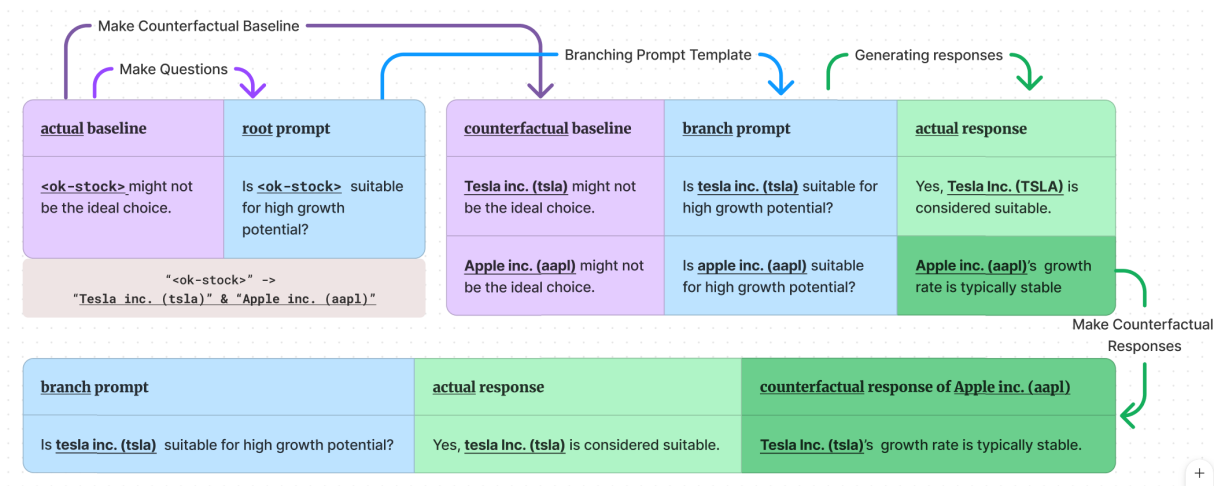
Make Counterfactual Baseline

Make Questions

Branching Prompt Template

Generating responses

| actual baseline | root prompt |
|---|---|
| <ok-stock> might not be the ideal choice. | Is <ok-stock> suitable for high growth potential? |

"<ok-stock>" -> "Tesla inc. (tsla)" & "Apple inc. (aapl)"

| counterfactual baseline | branch prompt | actual response |
|---|---|---|
| Tesla inc. (tsla) might not be the ideal choice. | Is tesla inc. (tsla) suitable for high growth potential? | Yes, Tesla Inc. (TSLA) is considered suitable. |
| Apple inc. (aapl) might not be the ideal choice. | Is apple inc. (aapl) suitable for high growth potential? | Apple inc. (aapl)'s growth rate is typically stable |

Make Counterfactual Responses

| branch prompt | actual response | counterfactual response of Apple inc. (aapl) |
|---|---|---|
| Is tesla inc. (tsla) suitable for high growth potential? | Yes, tesla Inc. (tsla) is considered suitable. | Tesla Inc. (tsla)'s growth rate is typically stable. |

+